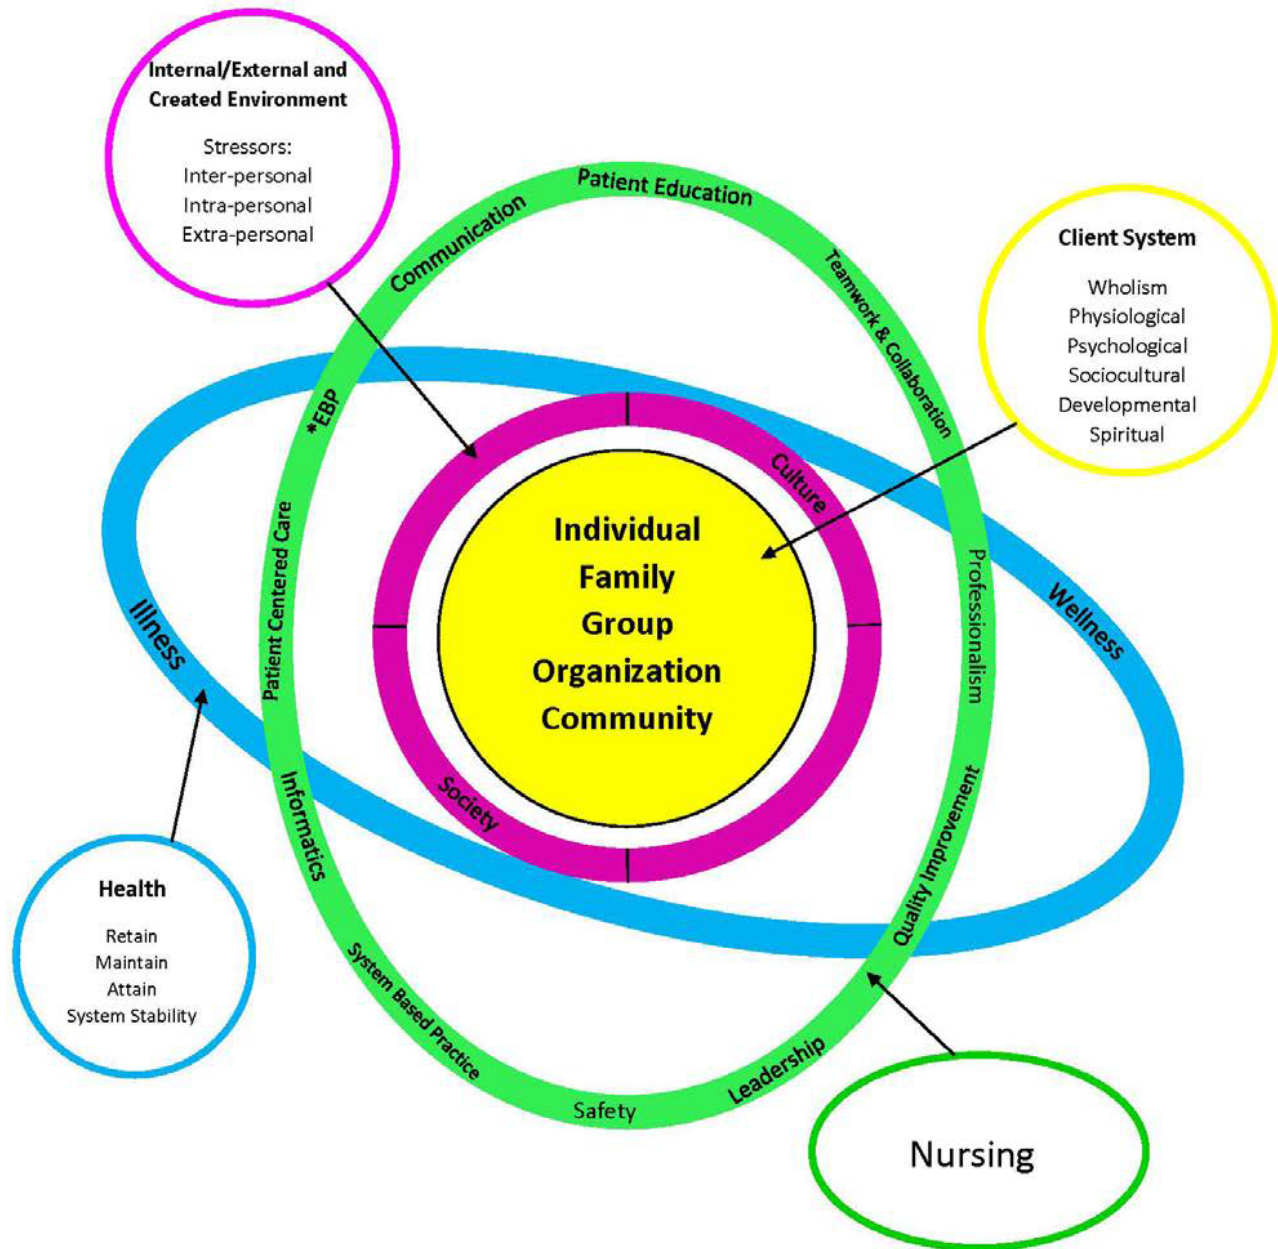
Internal/External and Created Environment

Stressors:
Inter-personal
Intra-personal
Extra-personal

Patient Education
Communication
Teamwork & Collaboration
*EBP
Patient Centered Care
Professionalism
Quality Improvement
Leadership
Safety
System Based Practice
Informatics

Client System

Wholism
Physiological
Psychological
Sociocultural
Developmental
Spiritual

Culture
Society

Individual
Family
Group
Organization
Community

Illness
Wellness

Health

Retain
Maintain
Attain
System Stability

Nursing